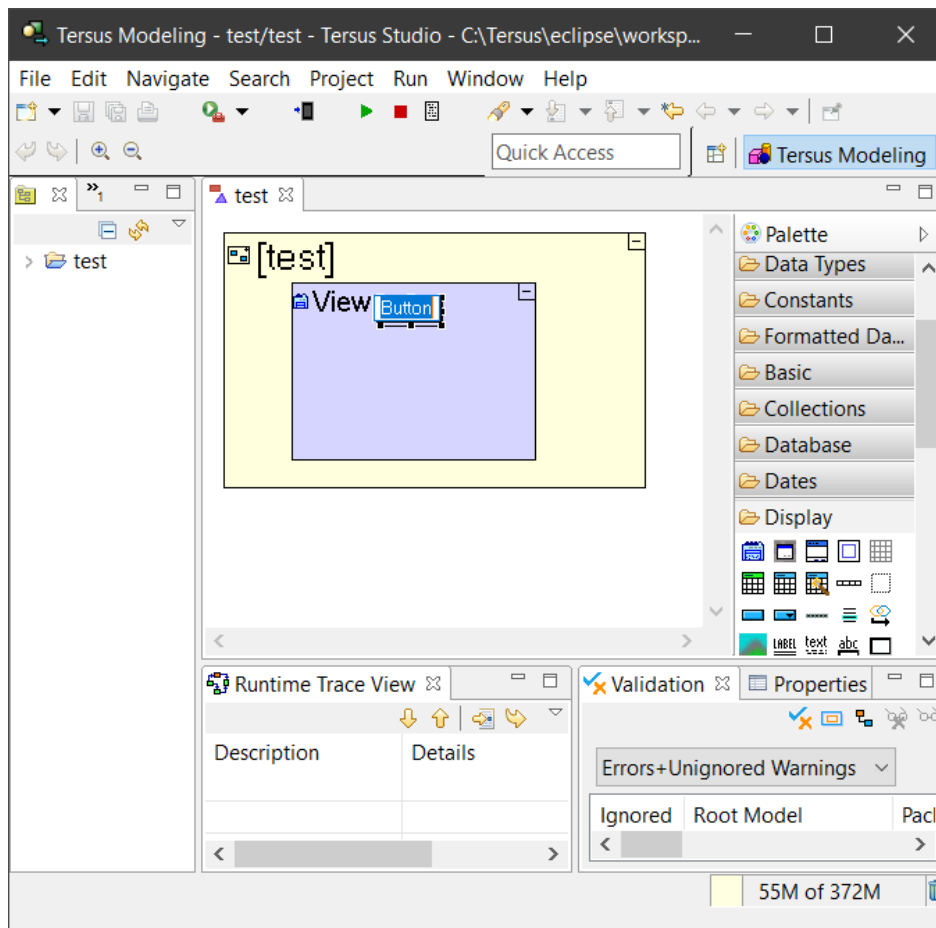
Tersus Modeling - test/test - Tersus Studio - C:\Tersus\eclipse\worksp...

File Edit Navigate Search Project Run Window Help

Quick Access

Tersus Modeling

»1

test

test

[test]

View

Button

Palette

Data Types

Constants

Formatted Da...

Basic

Collections

Database

Dates

Display

LABEL text abc

Runtime Trace View

Description | Details

Validation

Properties

Errors+Unignored Warnings

Ignored | Root Model | Pacl

55M of 372M